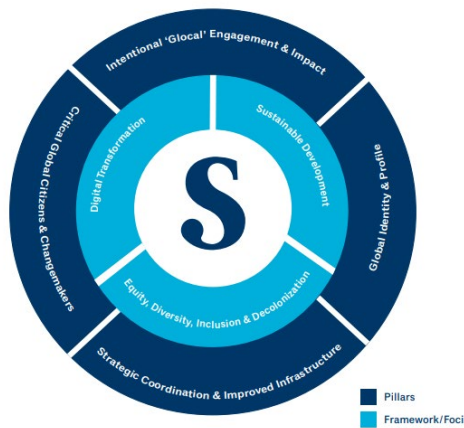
Intentional 'Glocal' Engagement & Impact

Global Identity & Profile

Strategic Coordination & Improved Infrastructure

Critical Global Citizens & Changemakers

Digital Transformation

Sustainable Development

Equity, Diversity, Inclusion & Decolonization

S

Pillars

Framework/Foci